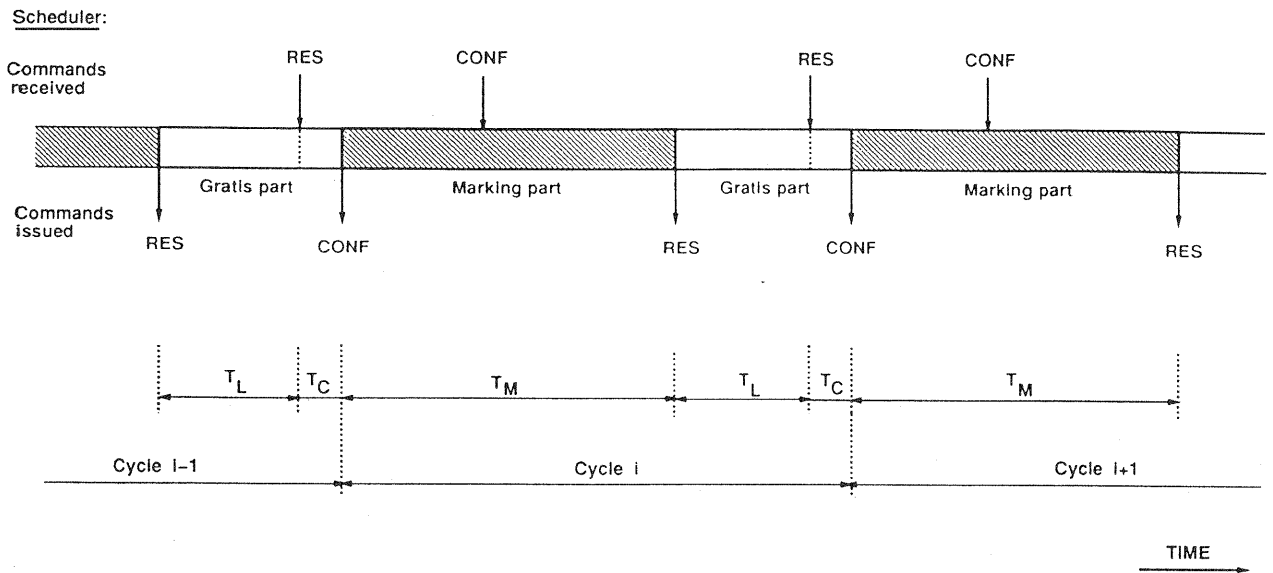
Scheduler:

Commands received

RES

CONF

RES

CONF

Gratis part

Marking part

Gratis part

Marking part

Commands issued

RES

CONF

RES

CONF

RES

$T_L$

$T_C$

$T_M$

$T_L$

$T_C$

$T_M$

Cycle i-1

Cycle i

Cycle i+1

TIME